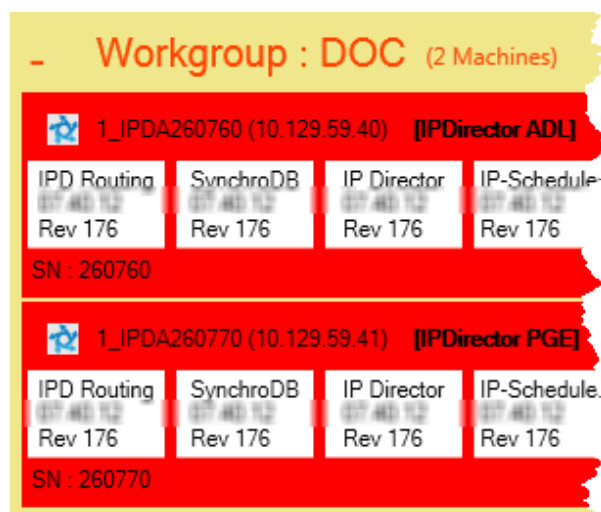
- Workgroup : DOC (2 Machines)

1_IPDA260760 (10.129.59.40) [IPDirector ADL]

IPD Routing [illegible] Rev 176

SynchroDB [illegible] Rev 176

IP Director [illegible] Rev 176

IP-Schedule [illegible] Rev 176

SN : 260760

1_IPDA260770 (10.129.59.41) [IPDirector PGE]

IPD Routing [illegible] Rev 176

SynchroDB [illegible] Rev 176

IP Director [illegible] Rev 176

IP-Schedule. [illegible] Rev 176

SN : 260770